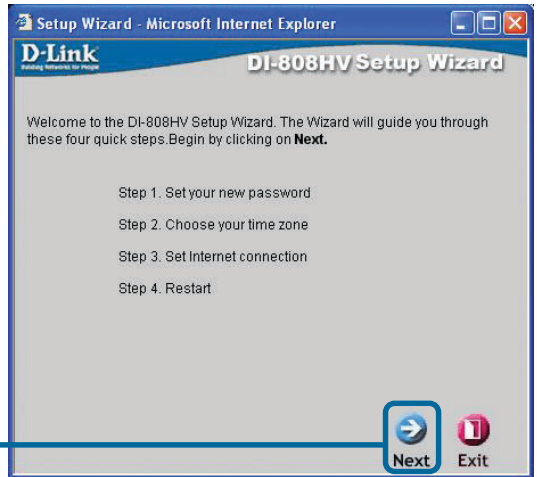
Setup Wizard - Microsoft Internet Explorer

D-Link
Building Networks for People

DI-808HV Setup Wizard

Welcome to the DI-808HV Setup Wizard. The Wizard will guide you through these four quick steps.Begin by clicking on **Next.**

Step 1. Set your new password

Step 2. Choose your time zone

Step 3. Set Internet connection

Step 4. Restart

Next

Exit